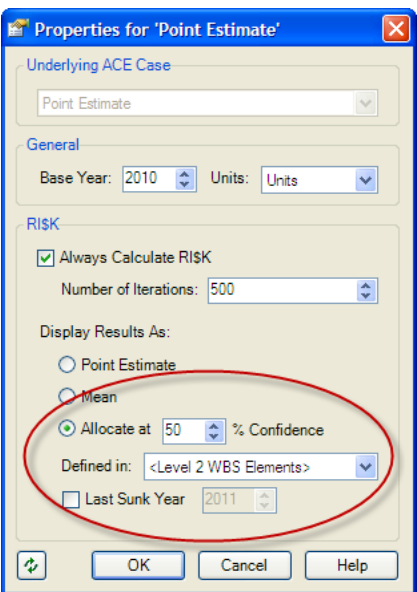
Properties for 'Point Estimate'

Underlying ACE Case

Point Estimate

General

Base Year: 2010 Units: Units

RI$K

Always Calculate RI$K

Number of Iterations: 500

Display Results As:

Point Estimate

Mean

Allocate at 50 % Confidence

Defined in: <Level 2 WBS Elements>

Last Sunk Year 2011

OK Cancel Help